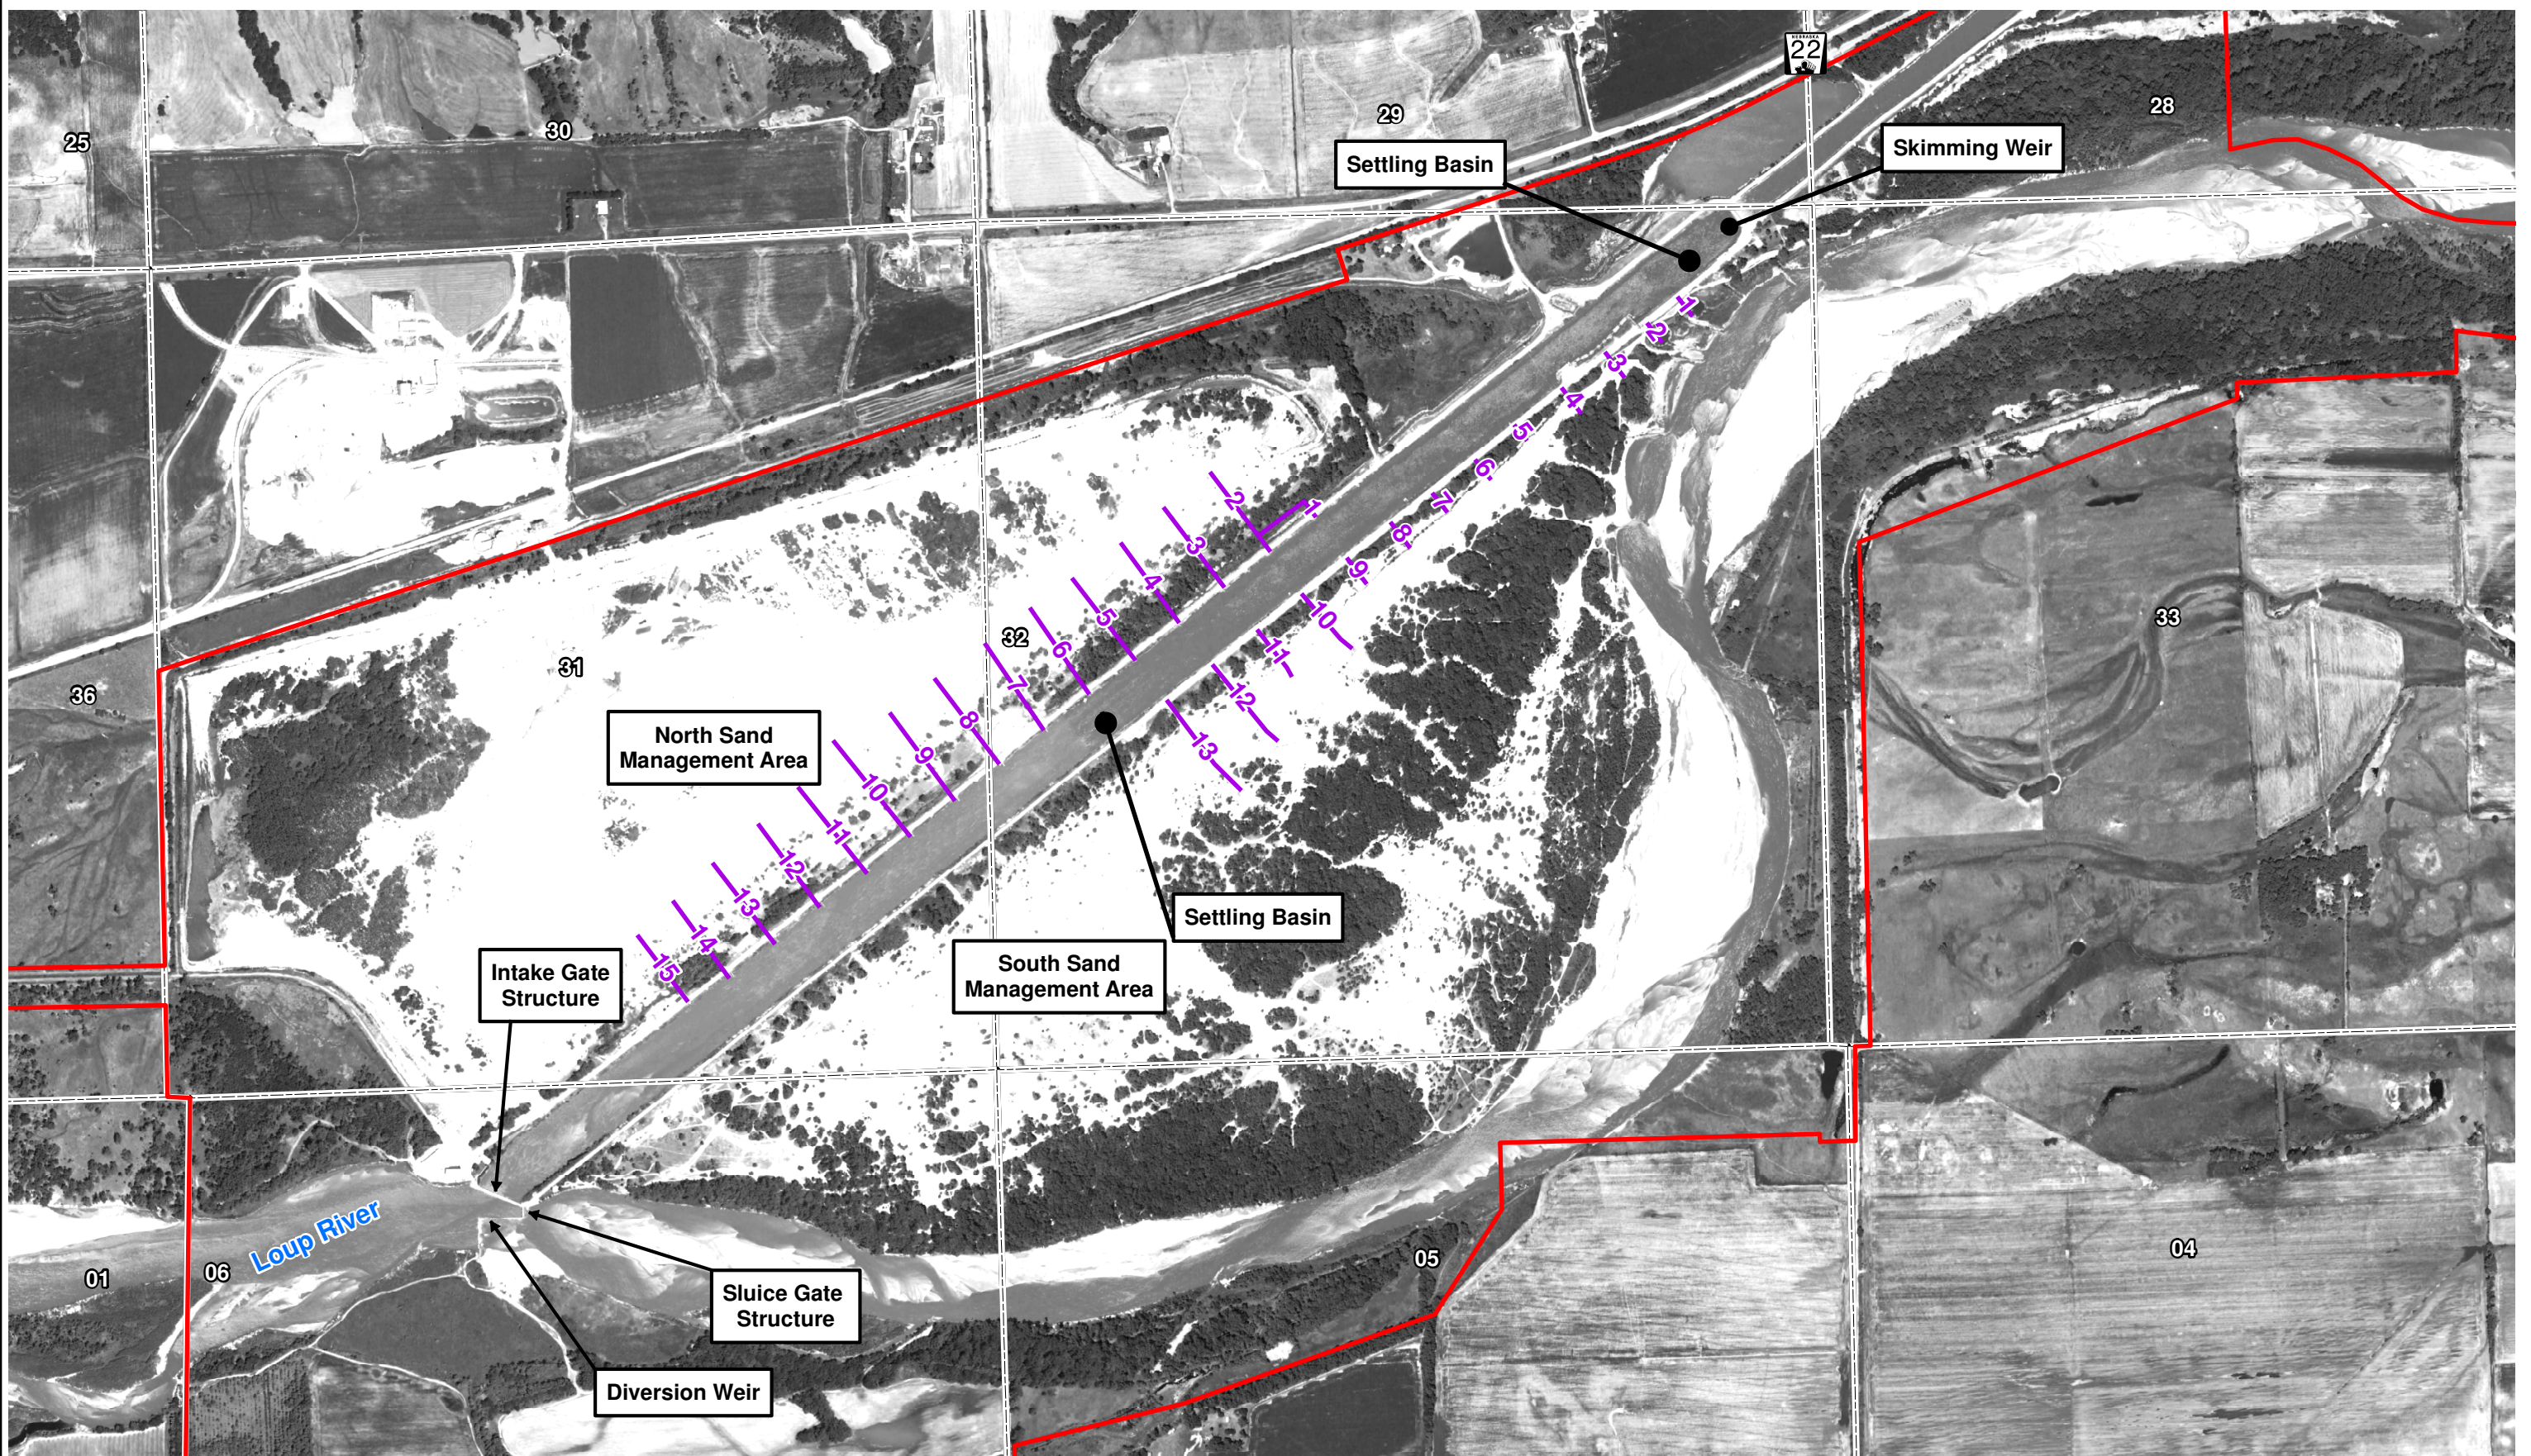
25
30
29
22
28
Settling Basin
Skimming Weir
1
2
3
4
5
6
7
8
9
10
11
12
13
1
2
3
4
5
6
7
8
9
10
11
12
13
14
15
32
31
36
33
North Sand Management Area
Settling Basin
South Sand Management Area
Intake Gate Structure
Loup River
01
06
Sluice Gate Structure
Diversion Weir
05
04